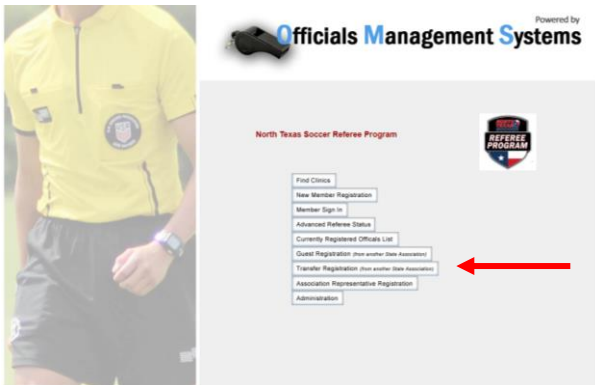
Powered by
Officials Management Systems

North Texas Soccer Referee Program

REFEREE PROGRAM

Find Clinics
New Member Registration
Member Sign In
Advanced Referee Status
Currently Registered Officials List
Guest Registration (from another State Association)
Transfer Registration (from another State Association)
Association Representative Registration
Administration